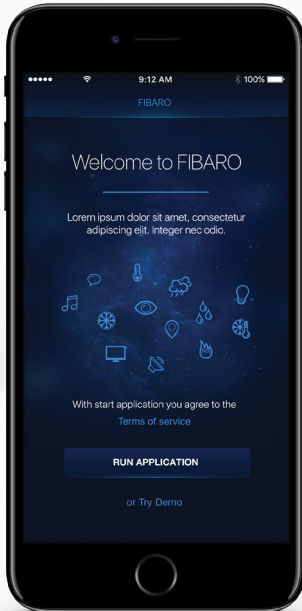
●●●●● 9:12 AM 100%

FIBARO

Welcome to FIBARO

Lorem ipsum dolor sit amet, consectetur adipiscing elit. Integer nec odio.

With start application you agree to the Terms of service

RUN APPLICATION

or Try Demo